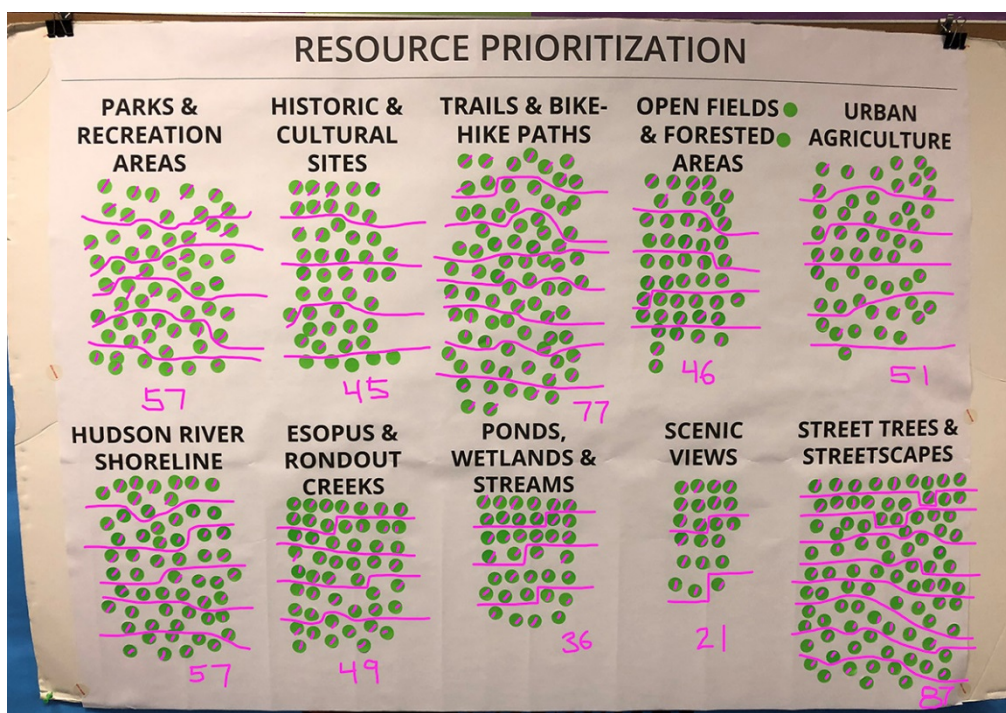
RESOURCE PRIORITIZATION

PARKS & RECREATION AREAS

57

HISTORIC & CULTURAL SITES

45

TRAILS & BIKE-HIKE PATHS

77

OPEN FIELDS & FORESTED AREAS

46

URBAN AGRICULTURE

51

HUDSON RIVER SHORELINE

57

ESOPUS & RONDOUT CREEKS

49

PONDS, WETLANDS & STREAMS

36

SCENIC VIEWS

21

STREET TREES & STREETSCAPES

87